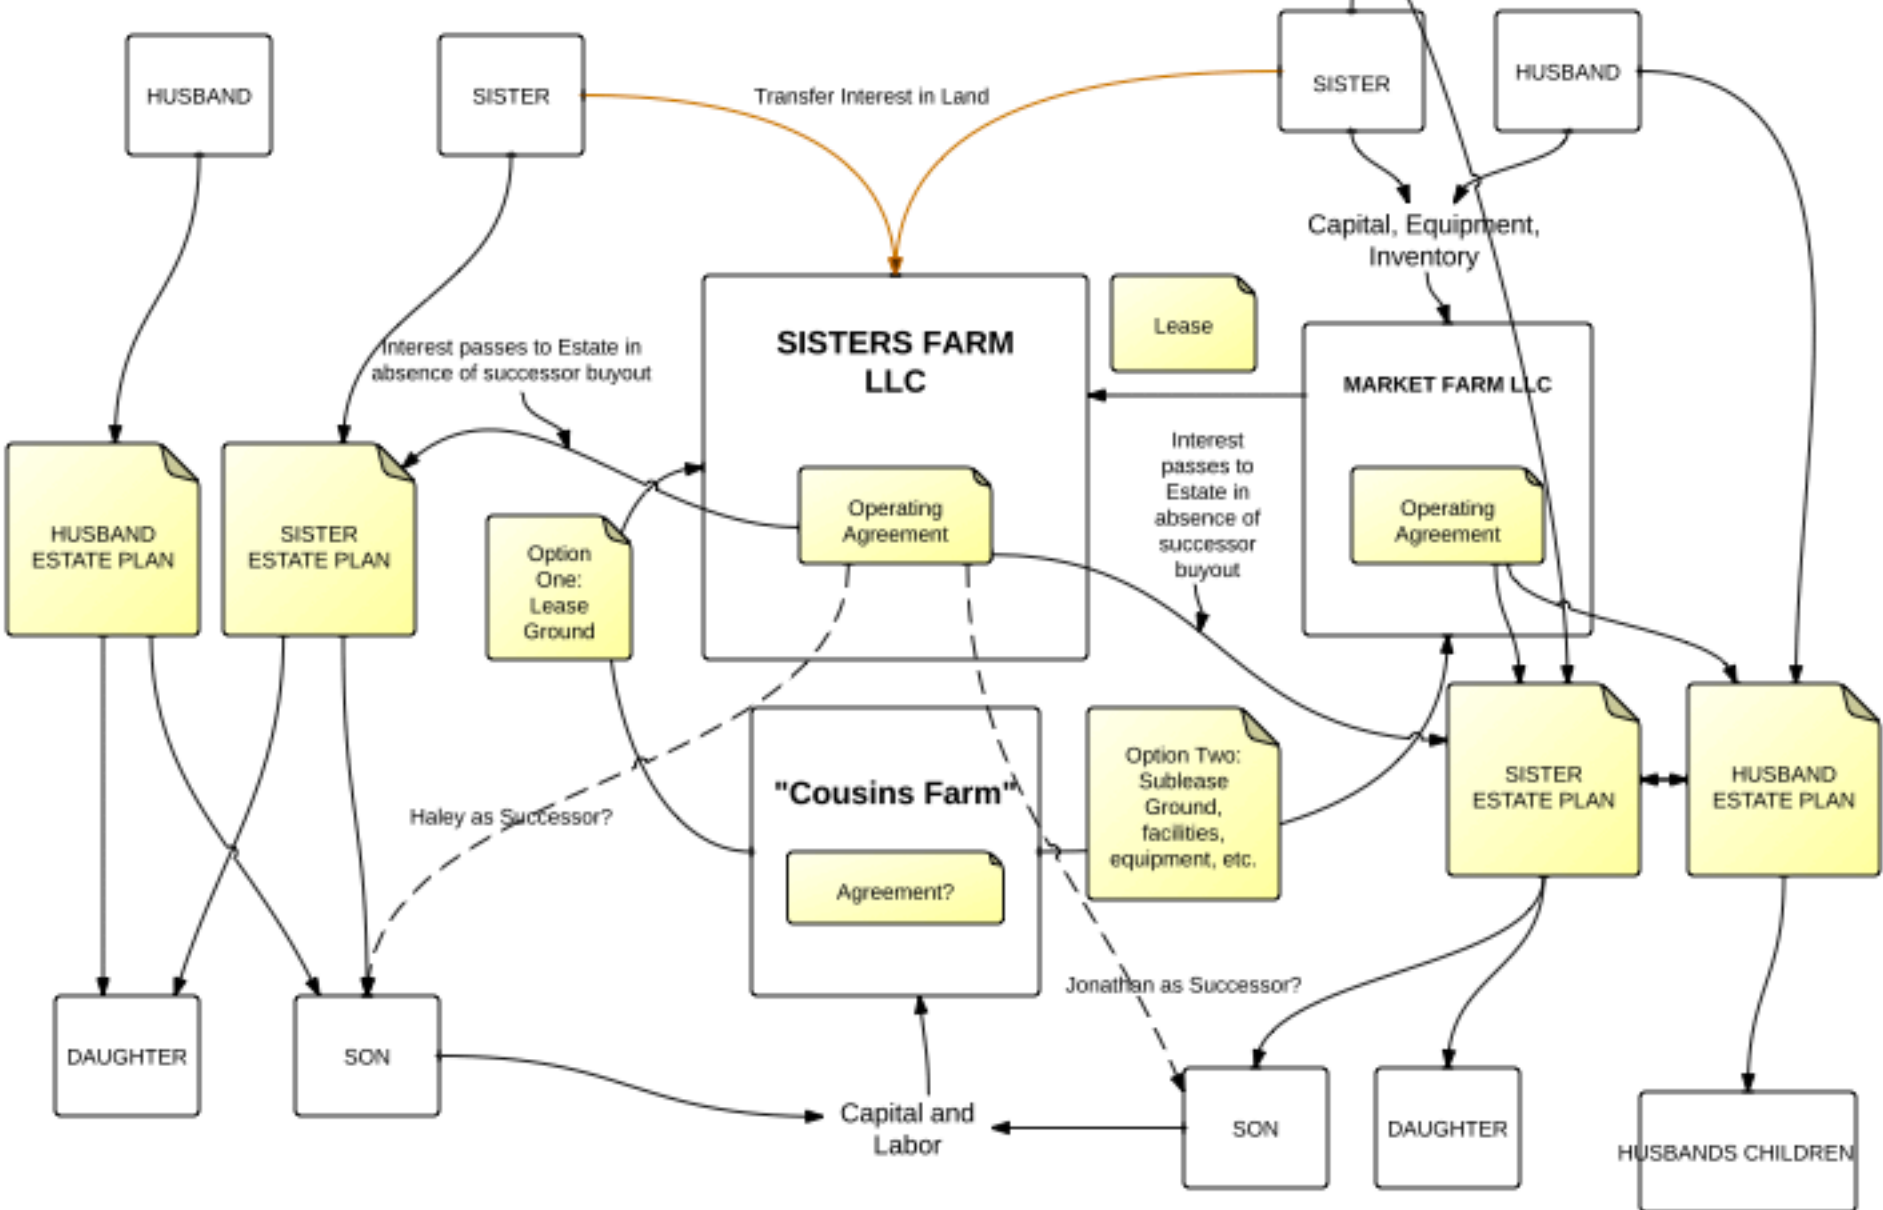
HUSBAND

SISTER

Transfer Interest in Land

SISTER

HUSBAND

Capital, Equipment, Inventory

SISTERS FARM LLC

Lease

MARKET FARM LLC

Interest passes to Estate in absence of successor buyout

HUSBAND ESTATE PLAN

SISTER ESTATE PLAN

Option One: Lease Ground

Operating Agreement

Interest passes to Estate in absence of successor buyout

Operating Agreement

"Cousins Farm"

Option Two: Sublease Ground, facilities, equipment, etc.

SISTER ESTATE PLAN

HUSBAND ESTATE PLAN

Haley as Successor?

Agreement?

Jonathan as Successor?

DAUGHTER

SON

Capital and Labor

SON

DAUGHTER

HUSBANDS CHILDREN